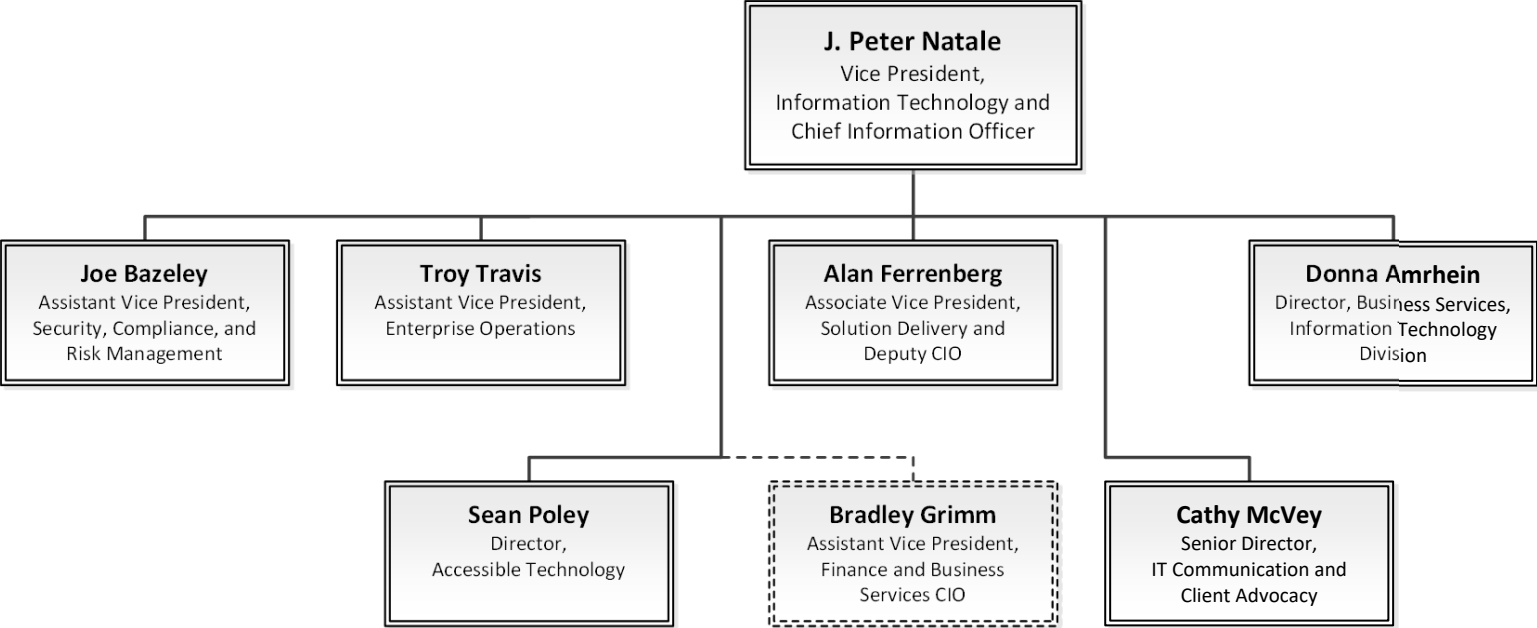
J. Peter Natale
Vice President, Information Technology and Chief Information Officer

Joe Bazeley
Assistant Vice President, Security, Compliance, and Risk Management

Troy Travis
Assistant Vice President, Enterprise Operations

Alan Ferrenberg
Associate Vice President, Solution Delivery and Deputy CIO

Donna Amrhein
Director, Business Services, Information Technology Division

Sean Poley
Director, Accessible Technology

Bradley Grimm
Assistant Vice President, Finance and Business Services CIO

Cathy McVey
Senior Director, IT Communication and Client Advocacy